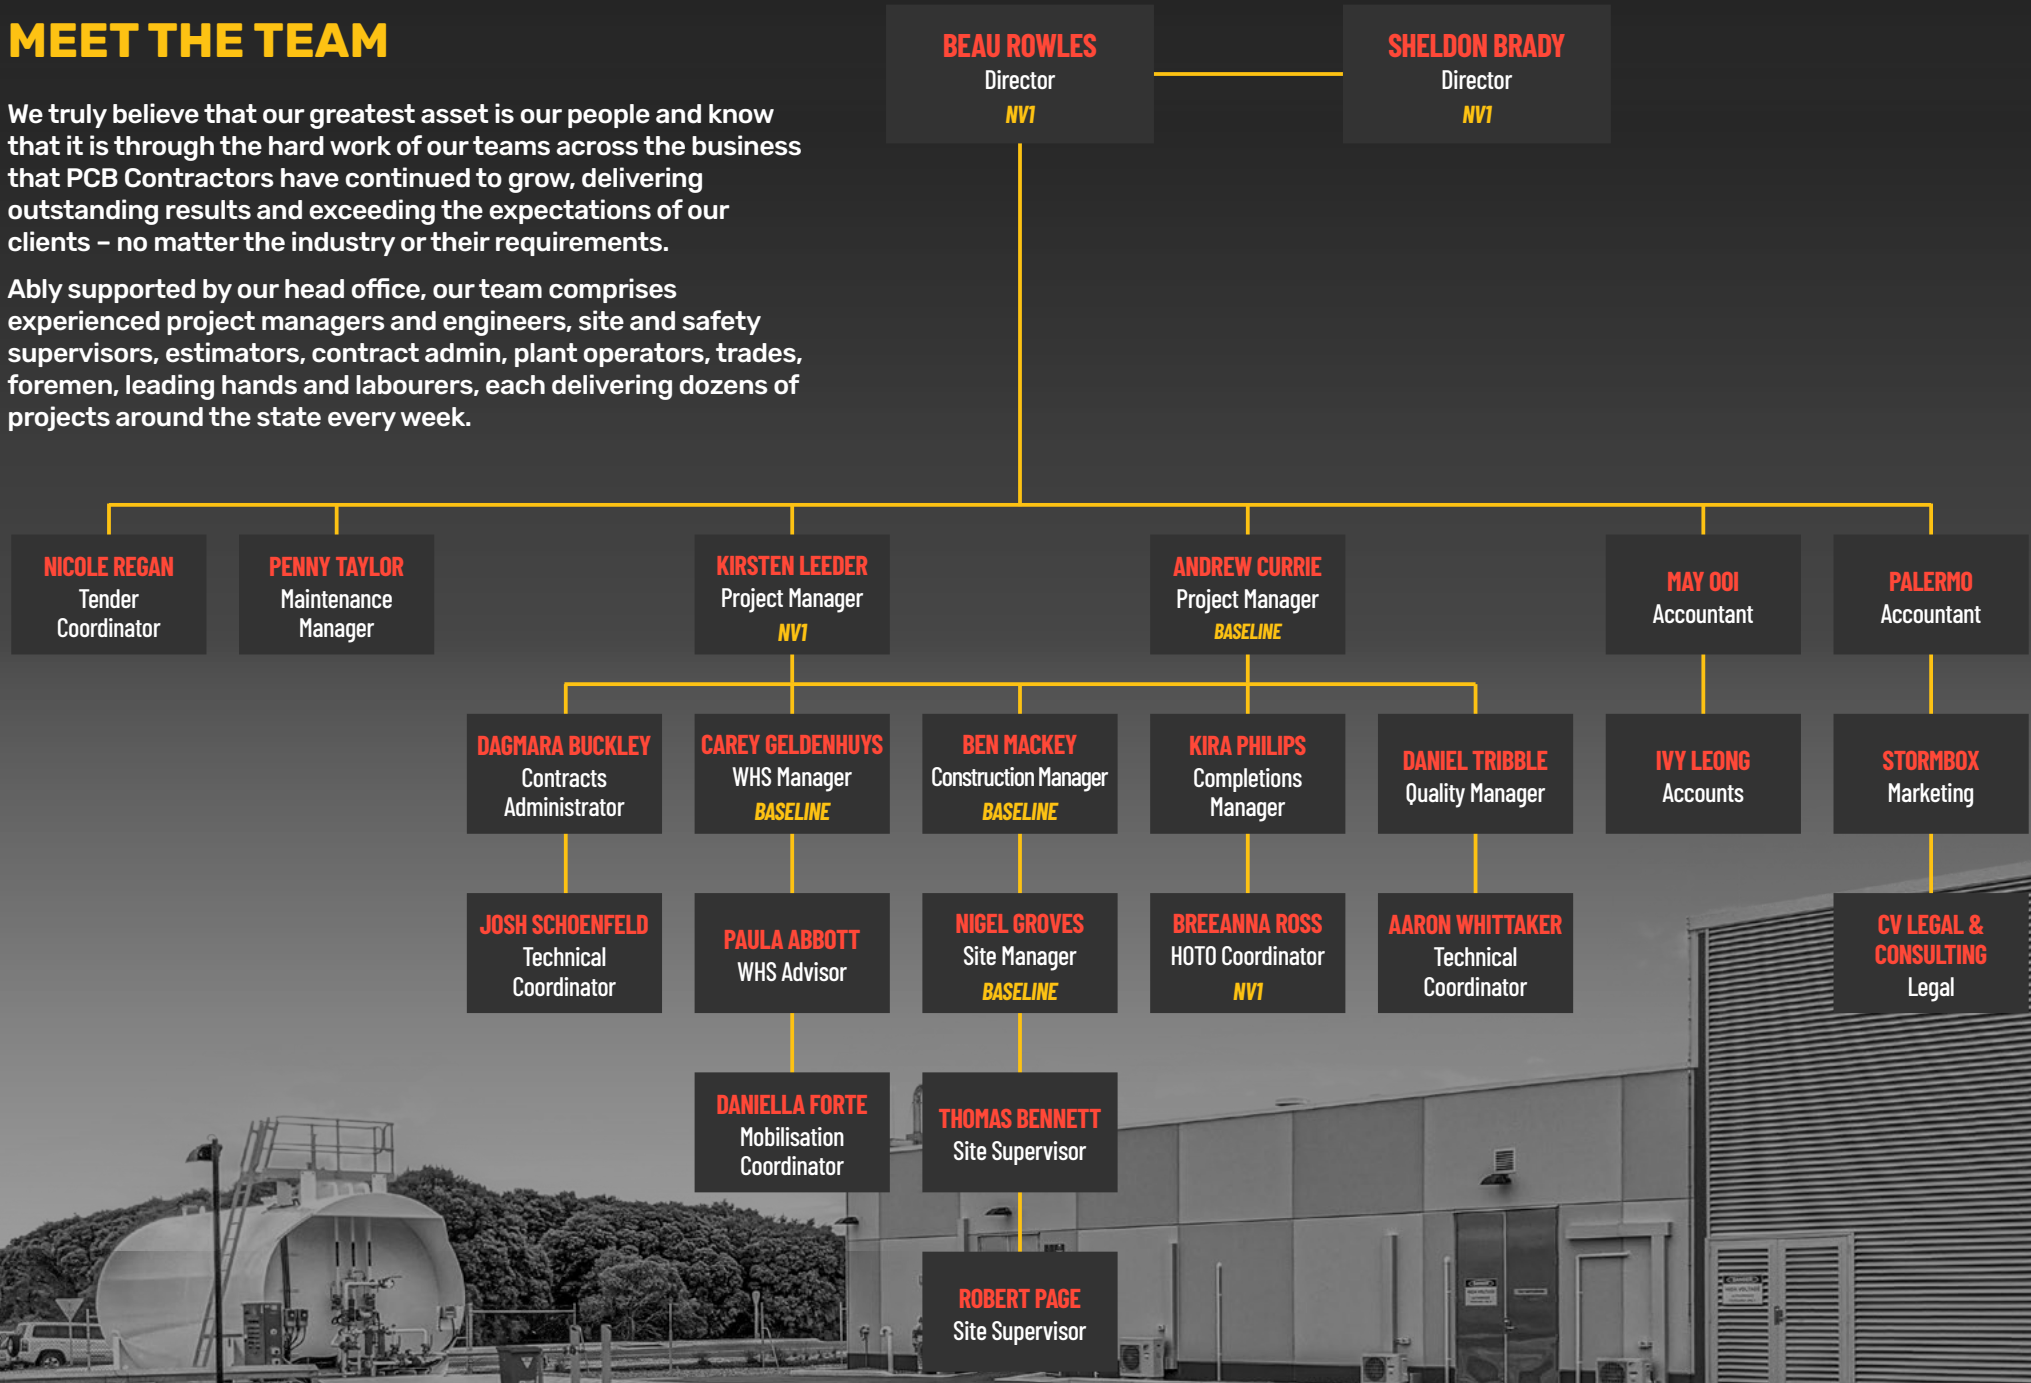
MEET THE TEAM

We truly believe that our greatest asset is our people and know that it is through the hard work of our teams across the business that PCB Contractors have continued to grow, delivering outstanding results and exceeding the expectations of our clients – no matter the industry or their requirements.

Ably supported by our head office, our team comprises experienced project managers and engineers, site and safety supervisors, estimators, contract admin, plant operators, trades, foremen, leading hands and labourers, each delivering dozens of projects around the state every week.

BEAU ROWLES
Director
NV1

SHELDON BRADY
Director
NV1

NICOLE REGAN
Tender Coordinator

PENNY TAYLOR
Maintenance Manager

KIRSTEN LEEDER
Project Manager
NV1

ANDREW CURRIE
Project Manager
BASELINE

MAY OOI
Accountant

PALERMO
Accountant

DAGMARA BUCKLEY
Contracts Administrator

CAREY GELDENHUYS
WHS Manager
BASELINE

BEN MACKEY
Construction Manager
BASELINE

KIRA PHILIPS
Completions Manager

DANIEL TRIBBLE
Quality Manager

IVY LEONG
Accounts

STORMBOX
Marketing

JOSH SCHOENFELD
Technical Coordinator

PAULA ABBOTT
WHS Advisor

NIGEL GROVES
Site Manager
BASELINE

BREEANNA ROSS
HOTO Coordinator
NV1

AARON WHITTAKER
Technical Coordinator

CV LEGAL & CONSULTING
Legal

DANIELLA FORTE
Mobilisation Coordinator

THOMAS BENNETT
Site Supervisor

ROBERT PAGE
Site Supervisor